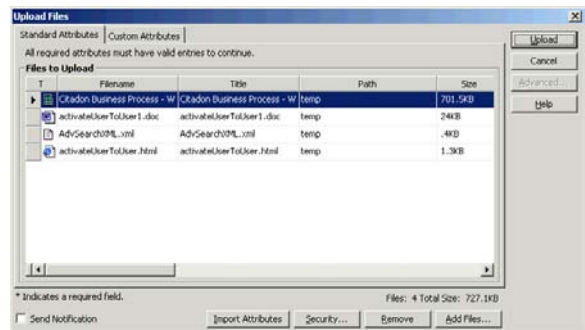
Upload Files

Standard Attributes | Custom Attributes

All required attributes must have valid entries to continue.

Files to Upload

| T | Filename | Title | Path | Size |
|---|---|---|---|---|
| | Citadon Business Process - W | Citadon Business Process - W | temp | 701.5KB |
| | activateUserToUser1.doc | activateUserToUser1.doc | temp | 24KB |
| | AdvSearchXML.xml | AdvSearchXML.xml | temp | .4KB |
| | activateUserToUser.html | activateUserToUser.html | temp | 1.3KB |

* Indicates a required field.

Files: 4 Total Size: 727.1KB

Send Notification

Import Attributes

Security...

Remove

Add Files...

Upload

Cancel

Advanced...

Help